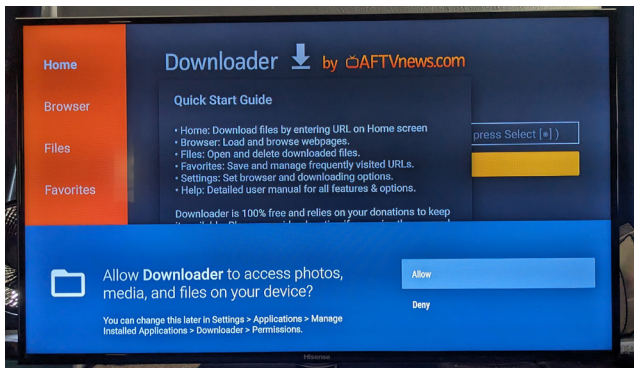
Home

Browser

Files

Favorites

Downloader by AFTVnews.com

Quick Start Guide

• Home: Download files by entering URL on Home screen
• Browser: Load and browse webpages.
• Files: Open and delete downloaded files.
• Favorites: Save and manage frequently visited URLs.
• Settings: Set browser and downloading options.
• Help: Detailed user manual for all features & options.

Downloader is 100% free and relies on your donations to keep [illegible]

press Select (•)

Allow **Downloader** to access photos, media, and files on your device?

You can change this later in Settings > Applications > Manage Installed Applications > Downloader > Permissions.

Allow

Deny

Hisense